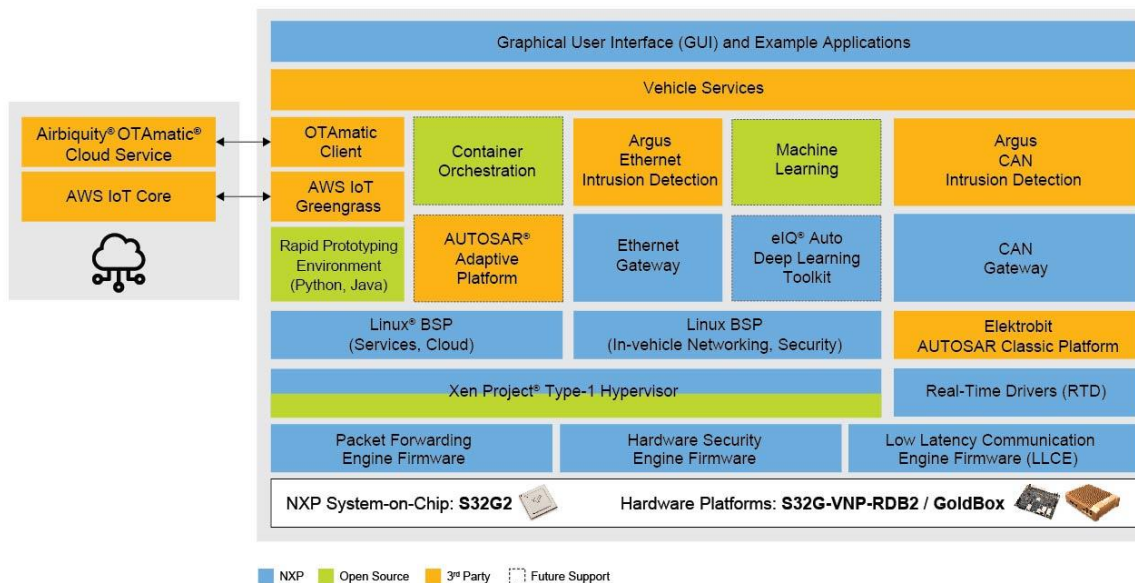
Graphical User Interface (GUI) and Example Applications

Vehicle Services

Airbiquity® OTAmatic® Cloud Service

AWS IoT Core

OTAmatic Client

AWS IoT Greengrass

Rapid Prototyping Environment (Python, Java)

Container Orchestration

AUTOSAR® Adaptive Platform

Argus Ethernet Intrusion Detection

Ethernet Gateway

Machine Learning

eIQ® Auto Deep Learning Toolkit

Argus CAN Intrusion Detection

CAN Gateway

Linux® BSP (Services, Cloud)

Linux BSP (In-vehicle Networking, Security)

Elektrobit AUTOSAR Classic Platform

Xen Project® Type-1 Hypervisor

Real-Time Drivers (RTD)

Packet Forwarding Engine Firmware

Hardware Security Engine Firmware

Low Latency Communication Engine Firmware (LLCE)

NXP System-on-Chip: S32G2

Hardware Platforms: S32G-VNP-RDB2 / GoldBox

NXP Open Source 3rd Party Future Support